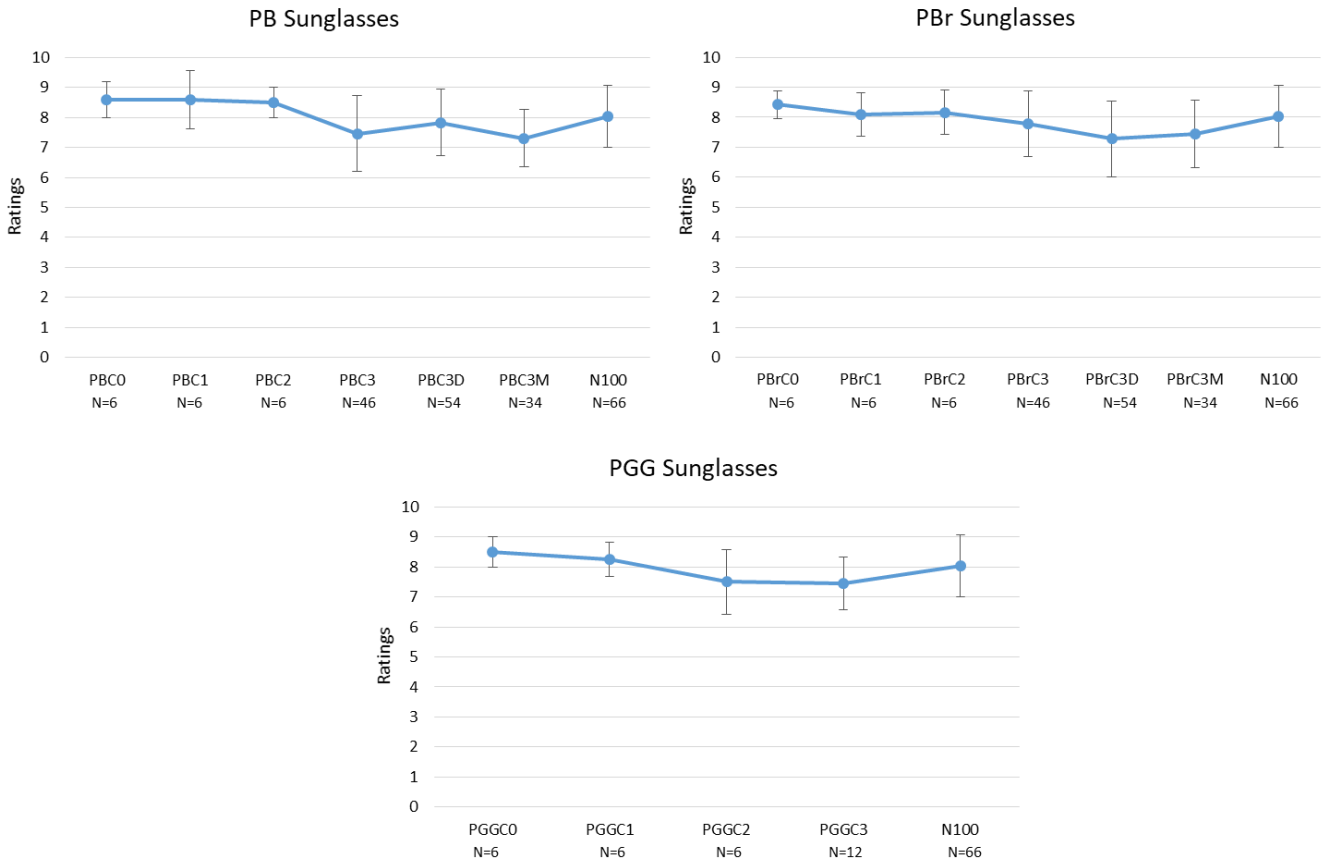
PB Sunglasses

Ratings

10
9
8
7
6
5
4
3
2
1
0

PBC0 N=6
PBC1 N=6
PBC2 N=6
PBC3 N=46
PBC3D N=54
PBC3M N=34
N100 N=66

PBr Sunglasses

Ratings

10
9
8
7
6
5
4
3
2
1
0

PBrC0 N=6
PBrC1 N=6
PBrC2 N=6
PBrC3 N=46
PBrC3D N=54
PBrC3M N=34
N100 N=66

PGG Sunglasses

Ratings

10
9
8
7
6
5
4
3
2
1
0

PGGC0 N=6
PGGC1 N=6
PGGC2 N=6
PGGC3 N=12
N100 N=66